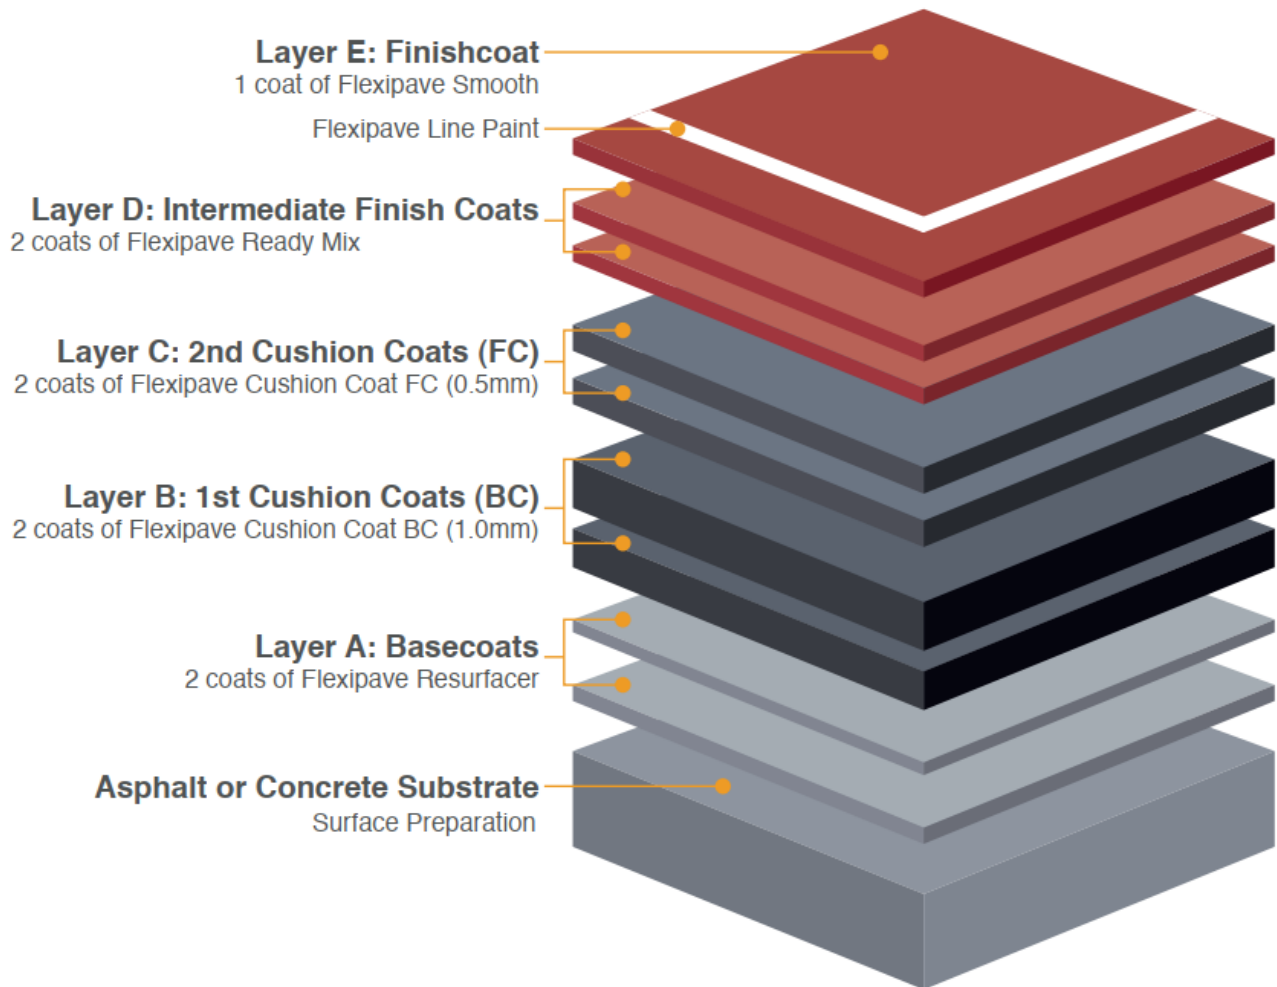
Layer E: Finishcoat
1 coat of Flexipave Smooth

Flexipave Line Paint

Layer D: Intermediate Finish Coats
2 coats of Flexipave Ready Mix

Layer C: 2nd Cushion Coats (FC)
2 coats of Flexipave Cushion Coat FC (0.5mm)

Layer B: 1st Cushion Coats (BC)
2 coats of Flexipave Cushion Coat BC (1.0mm)

Layer A: Basecoats
2 coats of Flexipave Resurfacer

Asphalt or Concrete Substrate
Surface Preparation